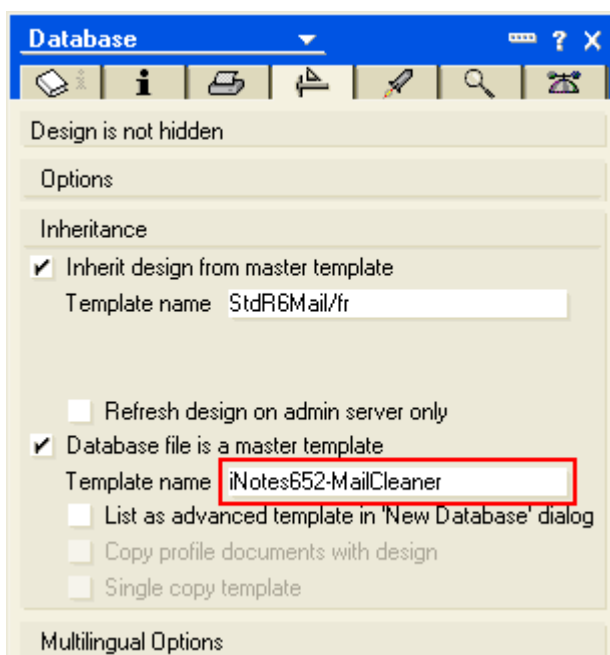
Database

? X

Design is not hidden

Options

Inheritance

✔ Inherit design from master template

Template name StdR6Mail/fr

Refresh design on admin server only

✔ Database file is a master template

Template name iNotes652-MailCleaner

List as advanced template in 'New Database' dialog

Copy profile documents with design

Single copy template

Multilingual Options